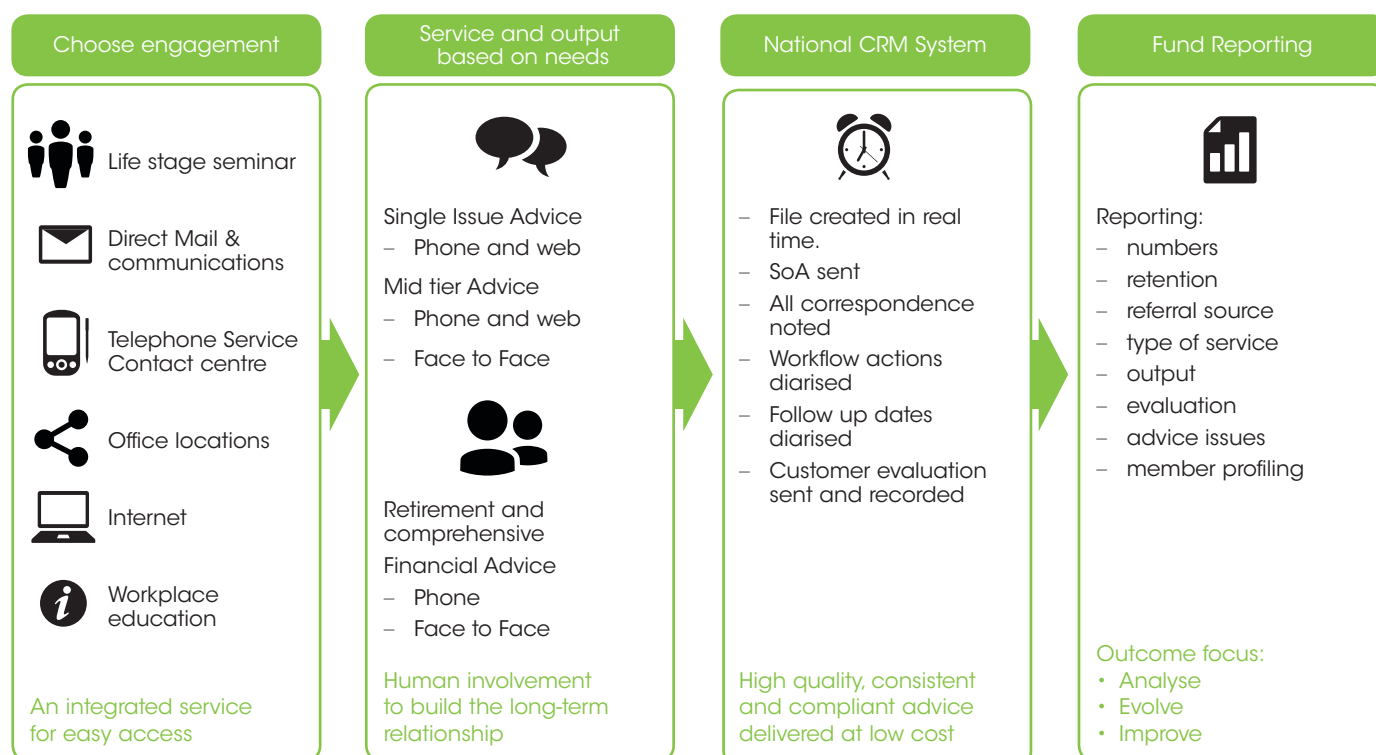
Choose engagement

Life stage seminar

Direct Mail & communications

Telephone Service Contact centre

Office locations

Internet

Workplace education

An integrated service for easy access

Service and output based on needs

Single Issue Advice
– Phone and web

Mid tier Advice
– Phone and web
– Face to Face

Retirement and comprehensive Financial Advice
– Phone
– Face to Face

Human involvement to build the long-term relationship

National CRM System

– File created in real time.
– SoA sent
– All correspondence noted
– Workflow actions diarised
– Follow up dates diarised
– Customer evaluation sent and recorded

High quality, consistent and compliant advice delivered at low cost

Fund Reporting

Reporting:
– numbers
– retention
– referral source
– type of service
– output
– evaluation
– advice issues
– member profiling

Outcome focus:
• Analyse
• Evolve
• Improve